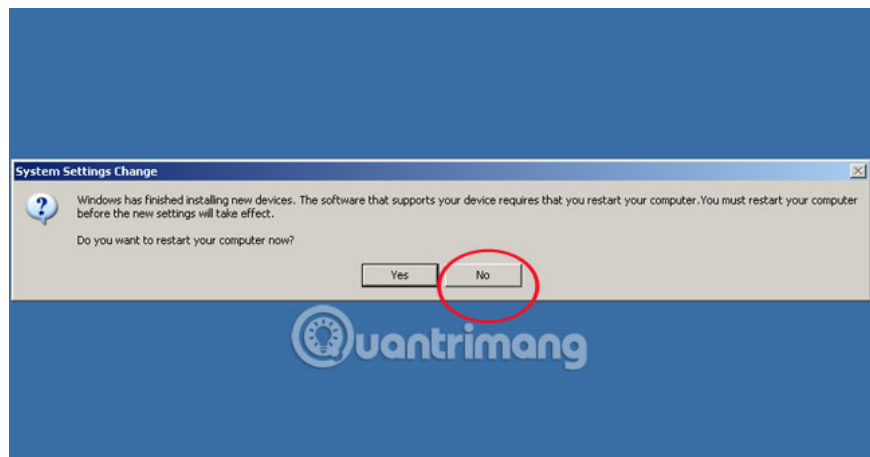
System Settings Change

Windows has finished installing new devices. The software that supports your device requires that you restart your computer.You must restart your computer before the new settings will take effect.

Do you want to restart your computer now?

Yes

No

Quantrimang